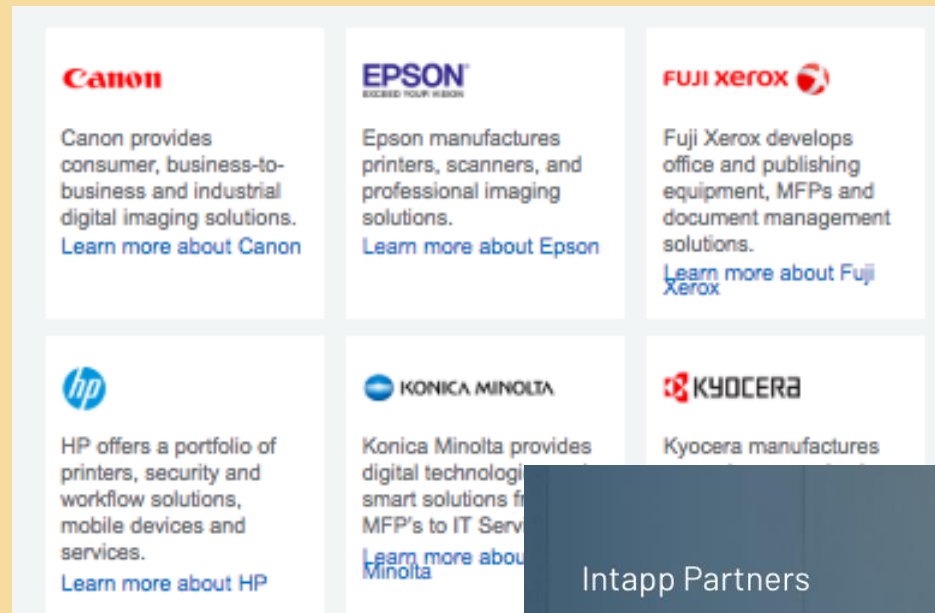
Canon

Canon provides consumer, business-to-business and industrial digital imaging solutions.
Learn more about Canon

EPSON
EXCEED YOUR VISION

Epson manufactures printers, scanners, and professional imaging solutions.
Learn more about Epson

FUJI xerox

Fuji Xerox develops office and publishing equipment, MFPs and document management solutions.
Learn more about Fuji Xerox

hp

HP offers a portfolio of printers, security and workflow solutions, mobile devices and services.
Learn more about HP

KONICA MINOLTA

Konica Minolta provides digital technologi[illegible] smart solutions fr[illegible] MFP's to IT Serv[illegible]
Learn more abou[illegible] Minolta

KYOCERA

Kyocera manufactures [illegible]

Intapp Partners